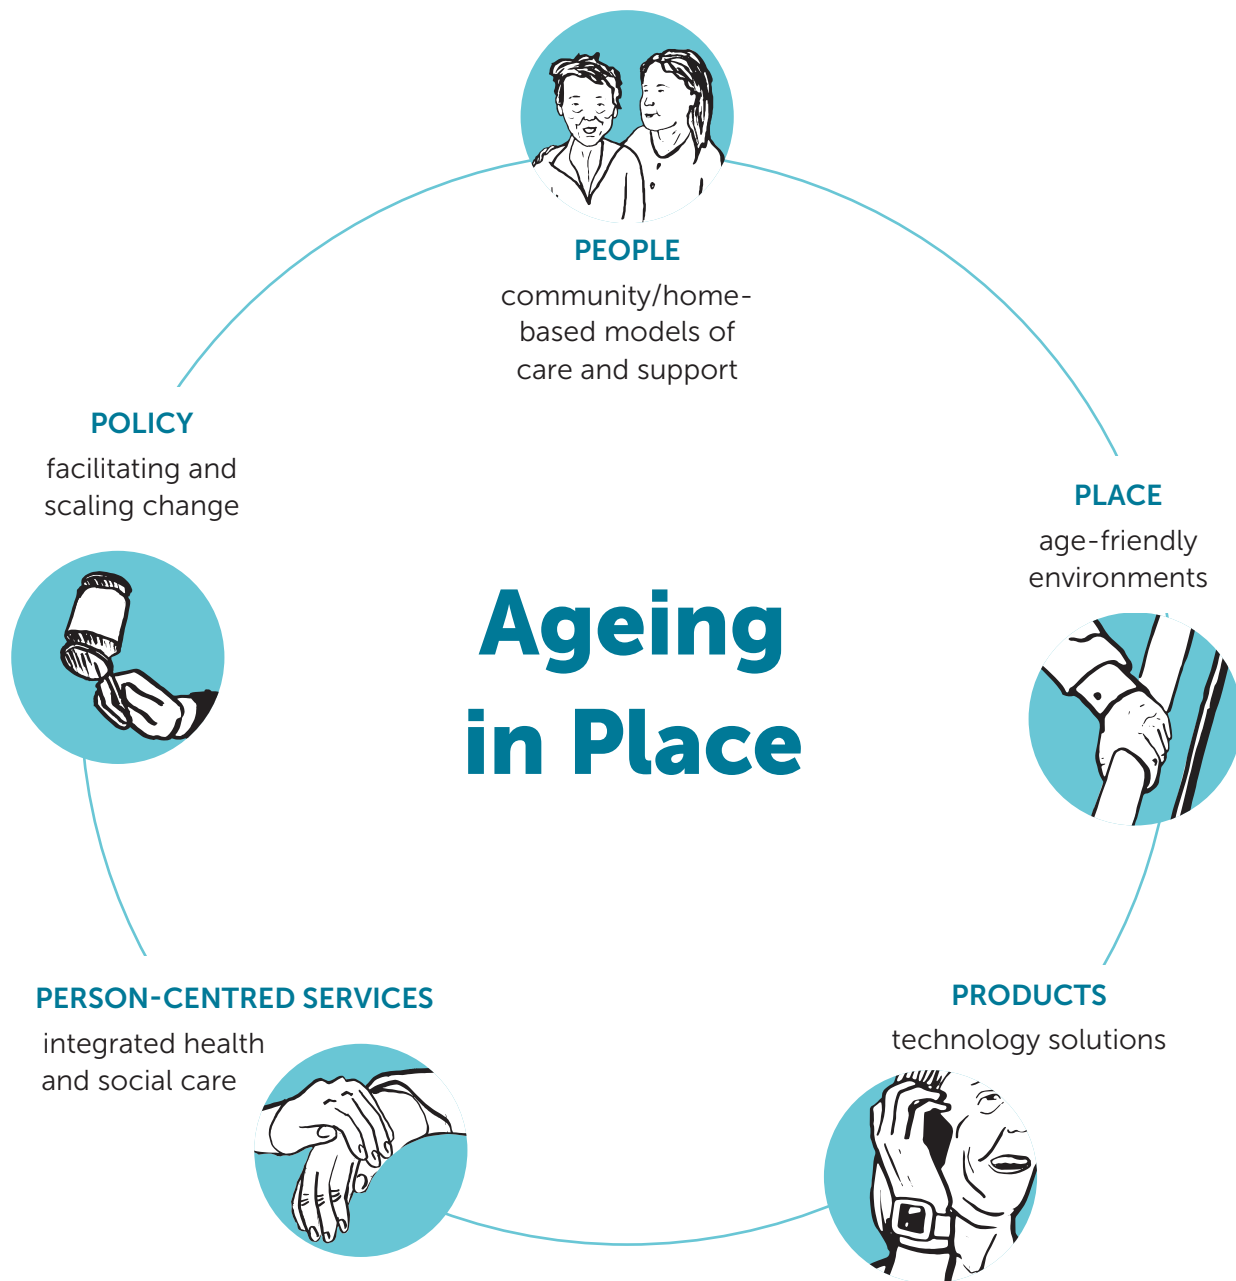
PEOPLE
community/home-based models of care and support

POLICY
facilitating and scaling change

PLACE
age-friendly environments

Ageing in Place

PERSON-CENTRED SERVICES
integrated health and social care

PRODUCTS
technology solutions